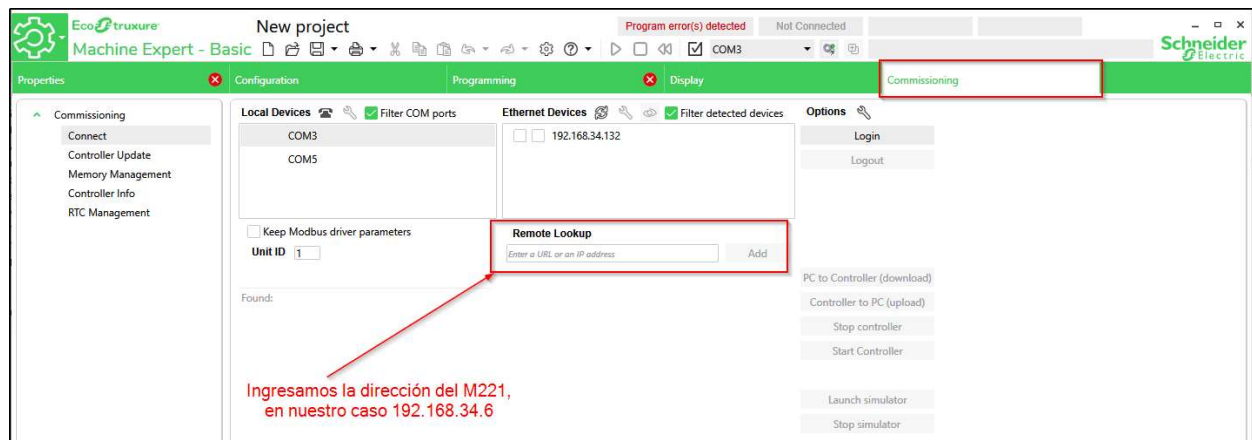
EcoStruxure
Machine Expert - Basic
New project
Program error(s) detected
Not Connected
COM3
Schneider Electric

Properties
Configuration
Programming
Display
Commissioning

Commissioning
Connect
Controller Update
Memory Management
Controller Info
RTC Management

Local Devices
Filter COM ports
COM3
COM5

Ethernet Devices
Filter detected devices
192.168.34.132

Options
Login
Logout

Keep Modbus driver parameters
Unit ID 1

Remote Lookup
Enter a URL or an IP address
Add

Found:

PC to Controller (download)
Controller to PC (upload)
Stop controller
Start Controller

Launch simulator
Stop simulator

Ingresamos la dirección del M221, en nuestro caso 192.168.34.6